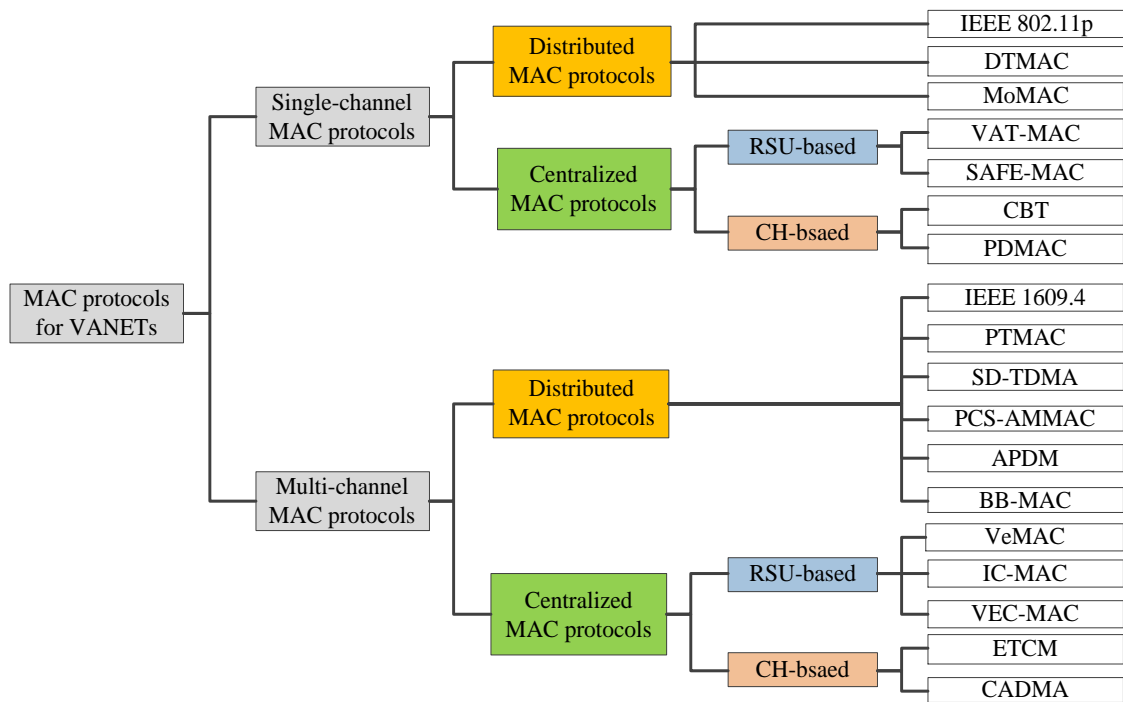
MAC protocols for VANETs

Single-channel MAC protocols

Distributed MAC protocols

IEEE 802.11p

DTMAC

MoMAC

Centralized MAC protocols

RSU-based

VAT-MAC

SAFE-MAC

CH-bsaed

CBT

PDMAC

Multi-channel MAC protocols

Distributed MAC protocols

IEEE 1609.4

PTMAC

SD-TDMA

PCS-AMMAC

APDM

BB-MAC

Centralized MAC protocols

RSU-based

VeMAC

IC-MAC

VEC-MAC

CH-bsaed

ETCM

CADMA